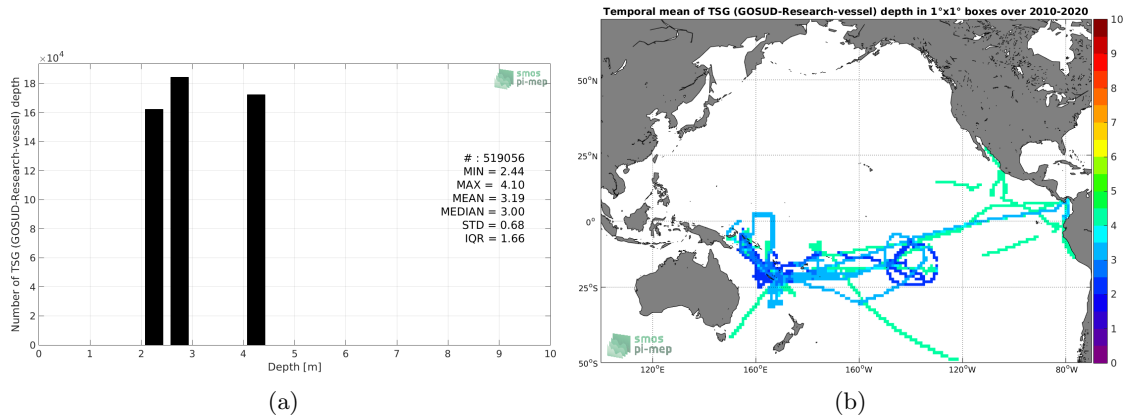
$\times 10^4$
18
16
14
12
10
8
6
4
2
0
Number of TSG (GOSUD-Research-vessel) depth
smos pi-mep
# : 519056
MIN = 2.44
MAX = 4.10
MEAN = 3.19
MEDIAN = 3.00
STD = 0.68
IQR = 1.66
0 1 2 3 4 5 6 7 8 9 10
Depth [m]
(a)

Temporal mean of TSG (GOSUD-Research-vessel) depth in 1°x1° boxes over 2010-2020
50°N
25°N
0°
25°S
50°S
120°E 160°E 160°W 120°W 80°W
smos pi-mep
10
9
8
7
6
5
4
3
2
1
0
(b)